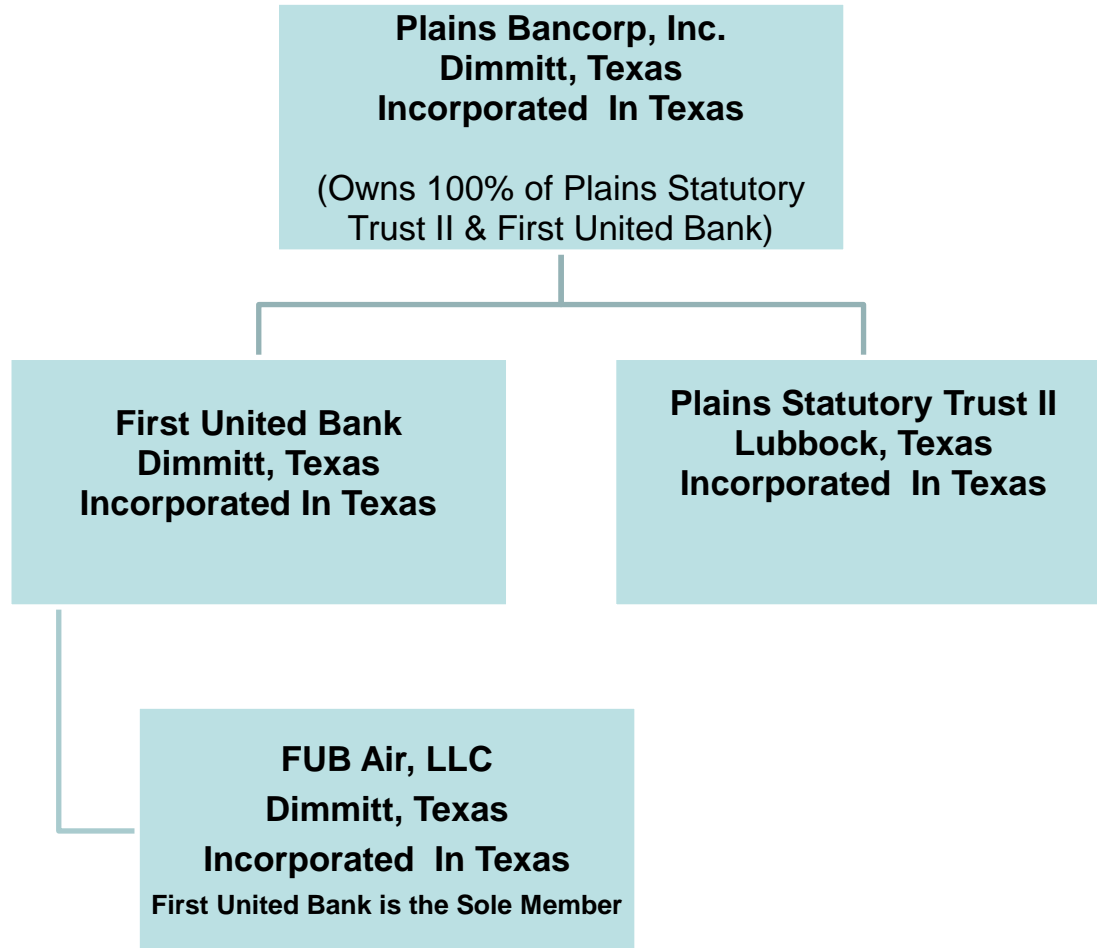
Plains Bancorp, Inc.
Dimmitt, Texas
Incorporated In Texas

(Owns 100% of Plains Statutory Trust II & First United Bank)

First United Bank
Dimmitt, Texas
Incorporated In Texas

Plains Statutory Trust II
Lubbock, Texas
Incorporated In Texas

FUB Air, LLC
Dimmitt, Texas
Incorporated In Texas
First United Bank is the Sole Member